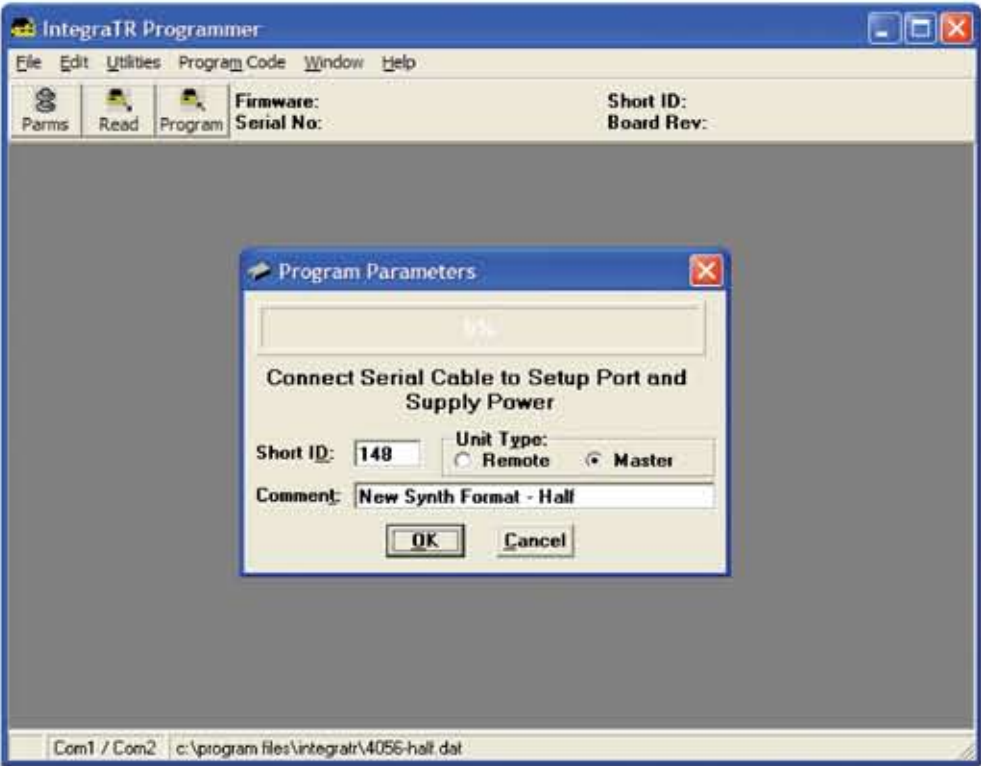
IntegraTR Programmer

File Edit Utilities Program Code Window Help

Parms Read Program Firmware: Serial No: Short ID: Board Rev:

Program Parameters

0%

Connect Serial Cable to Setup Port and Supply Power

Short ID: 148

Unit Type: Remote Master

Comment: New Synth Format - Half

OK Cancel

Com1 / Com2 c:\program files\integratr\4056-half.dat